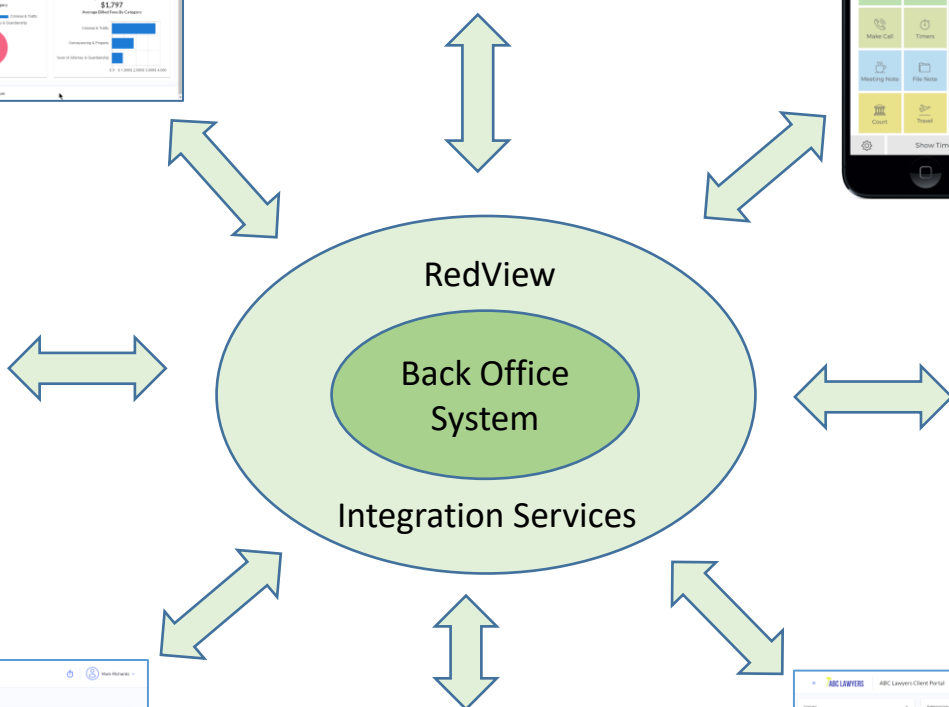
$1,797
Average Billed Fees By Category

Criminal & Traffic
Conveyancing & Property
Power of Attorney & Guardianship

Make Call
Timers
Meeting Note
File Note
Court
Travel
Show Tim

RedView

Back Office System

Integration Services

Matt Richards

ABC LAWYERS
ABC Lawyers Client Portal